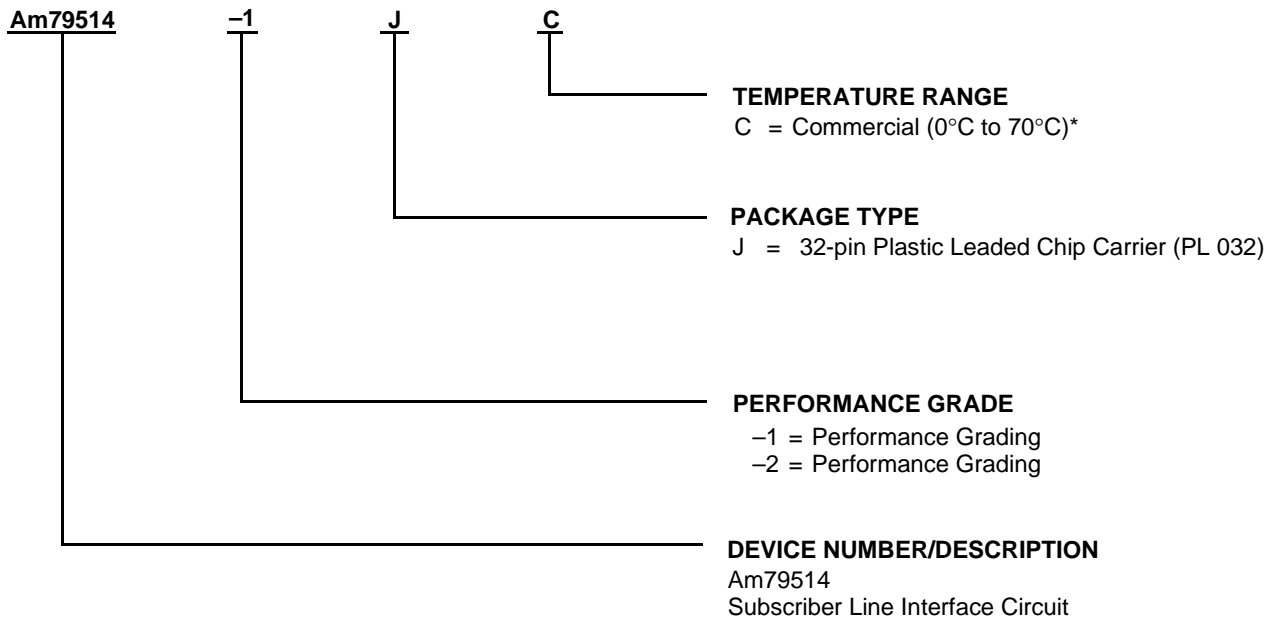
Am79514 –1 J C

TEMPERATURE RANGE
C = Commercial (0°C to 70°C)*

PACKAGE TYPE
J = 32-pin Plastic Leaded Chip Carrier (PL 032)

PERFORMANCE GRADE
–1 = Performance Grading
–2 = Performance Grading

DEVICE NUMBER/DESCRIPTION
Am79514
Subscriber Line Interface Circuit